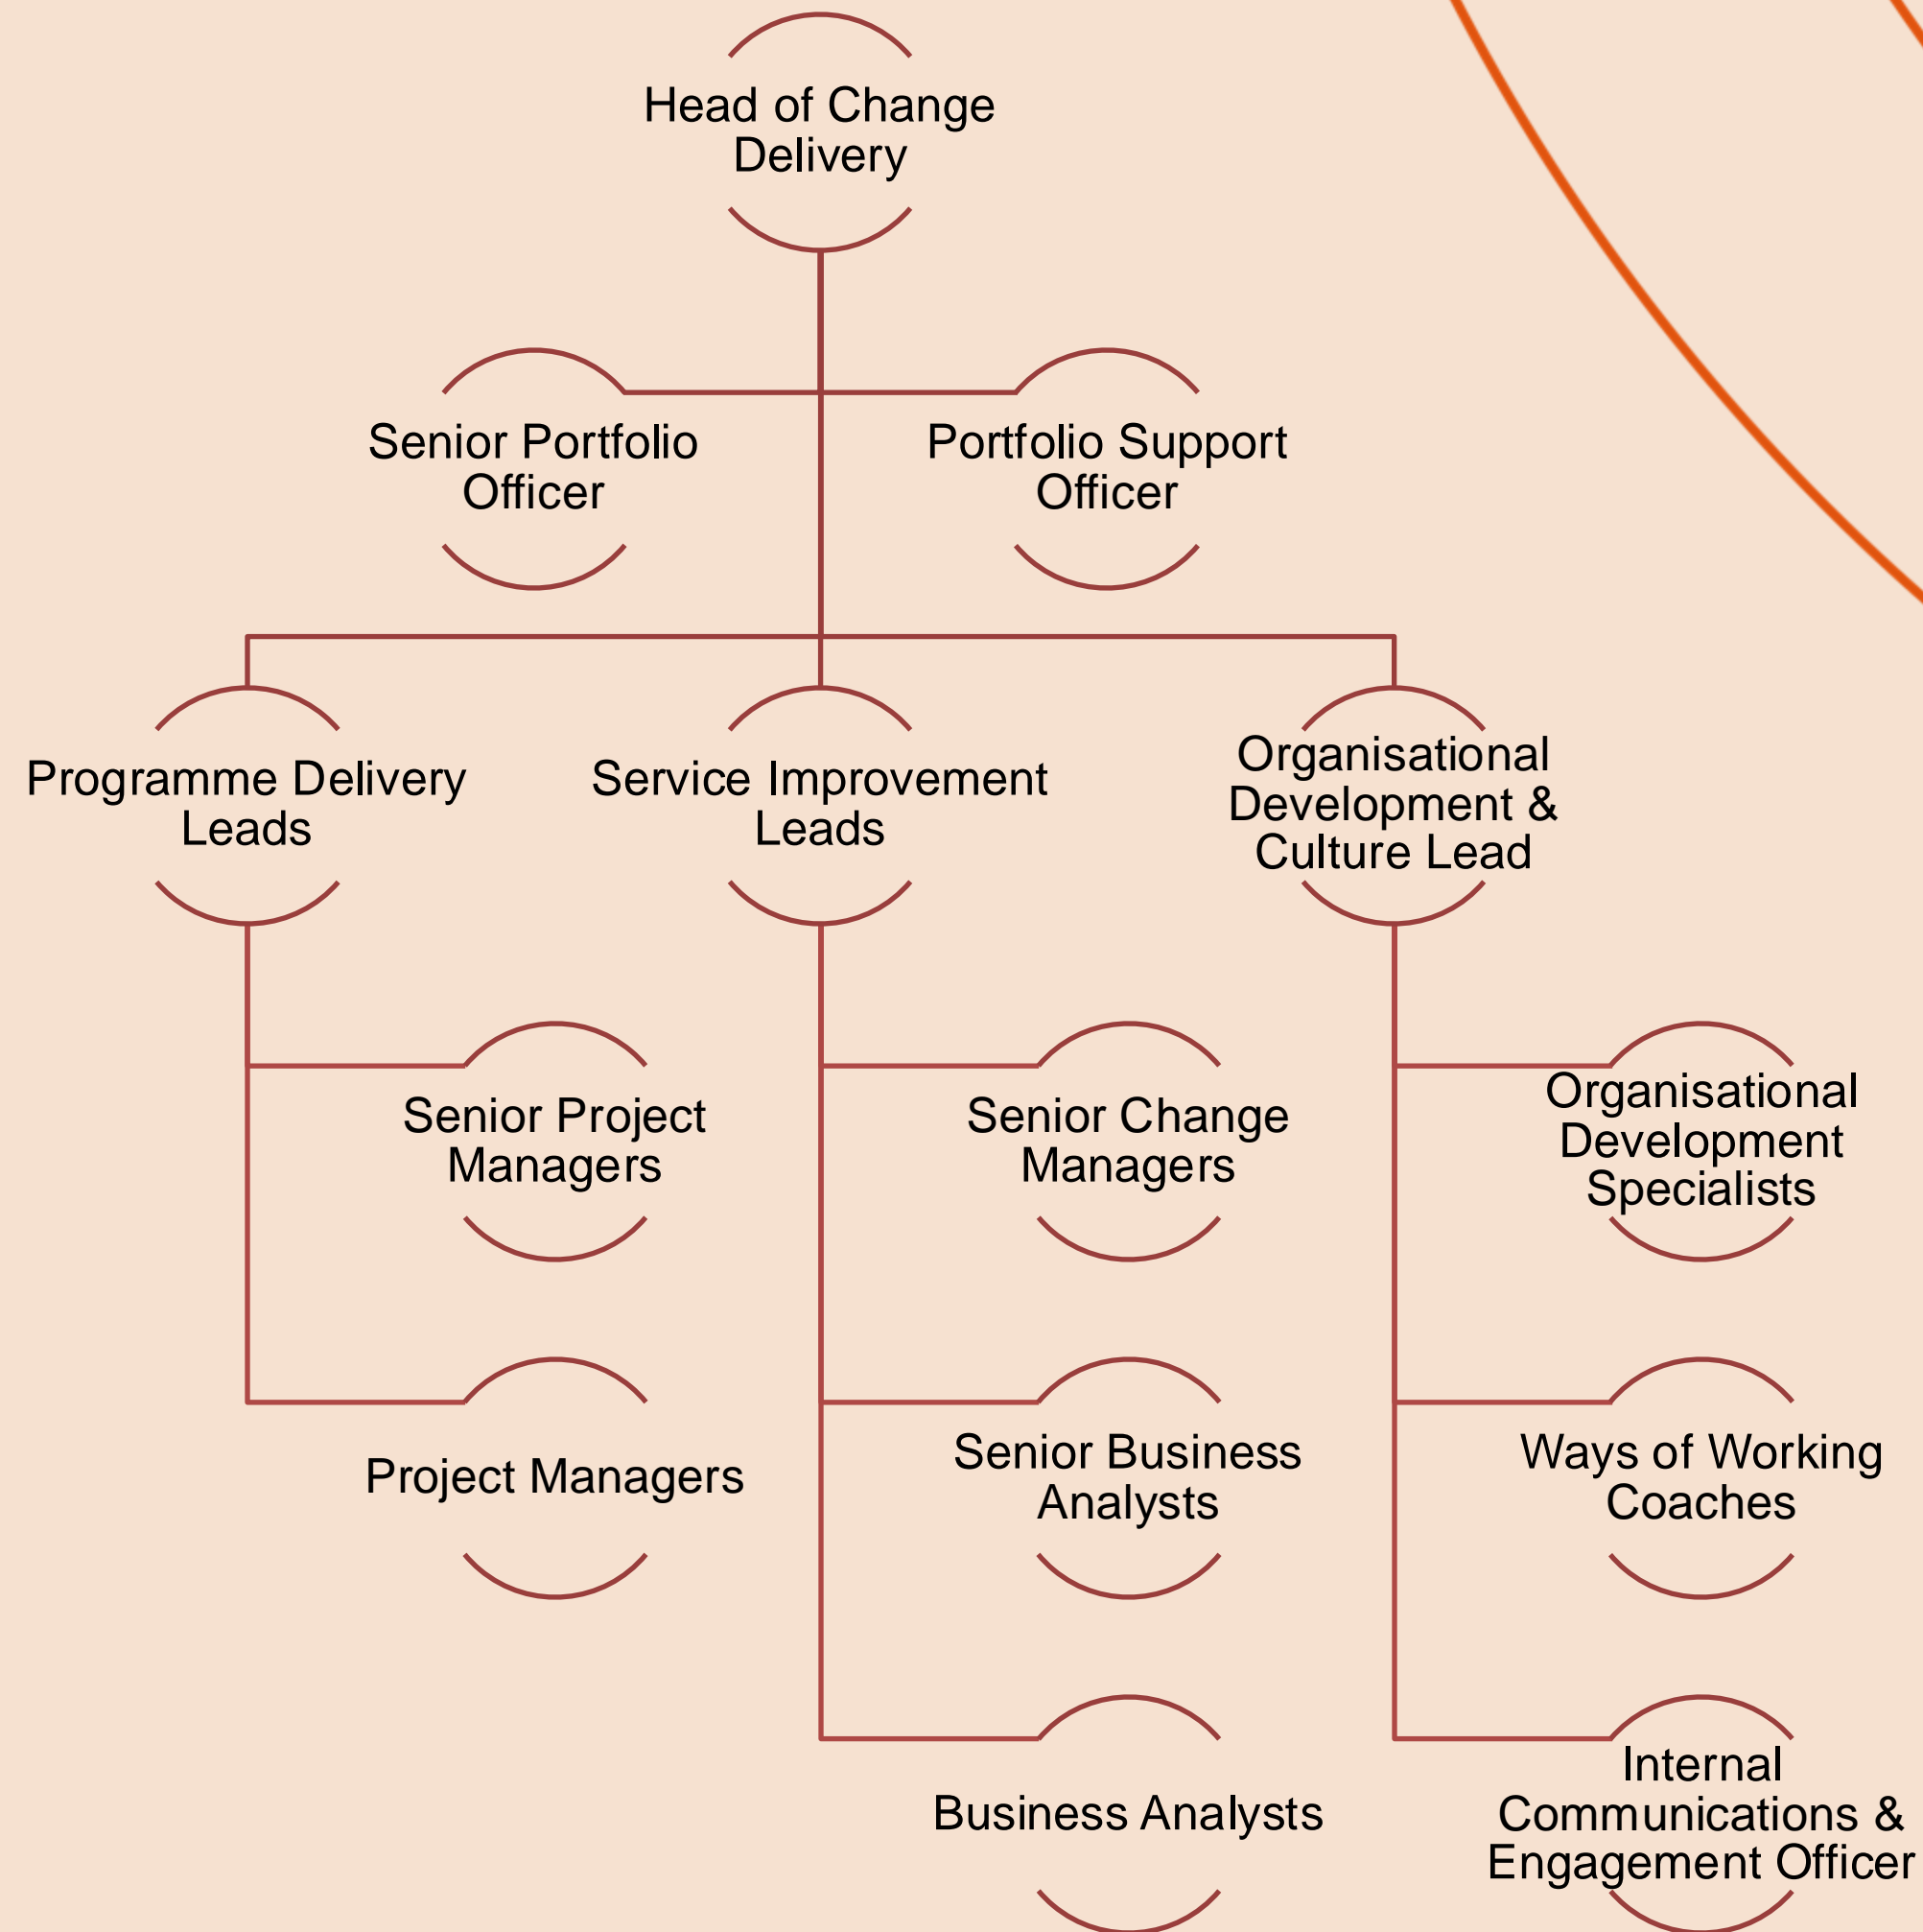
Head of Change Delivery

Senior Portfolio Officer

Portfolio Support Officer

Programme Delivery Leads

Service Improvement Leads

Organisational Development & Culture Lead

Senior Project Managers

Project Managers

Senior Change Managers

Senior Business Analysts

Business Analysts

Organisational Development Specialists

Ways of Working Coaches

Internal Communications & Engagement Officer